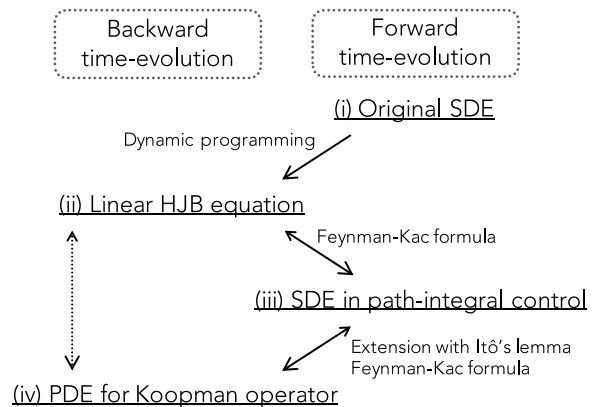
Backward time-evolution

Forward time-evolution

(i) Original SDE

Dynamic programming

(ii) Linear HJB equation

Feynman-Kac formula

(iii) SDE in path-integral control

Extension with Itô's lemma
Feynman-Kac formula

(iv) PDE for Koopman operator